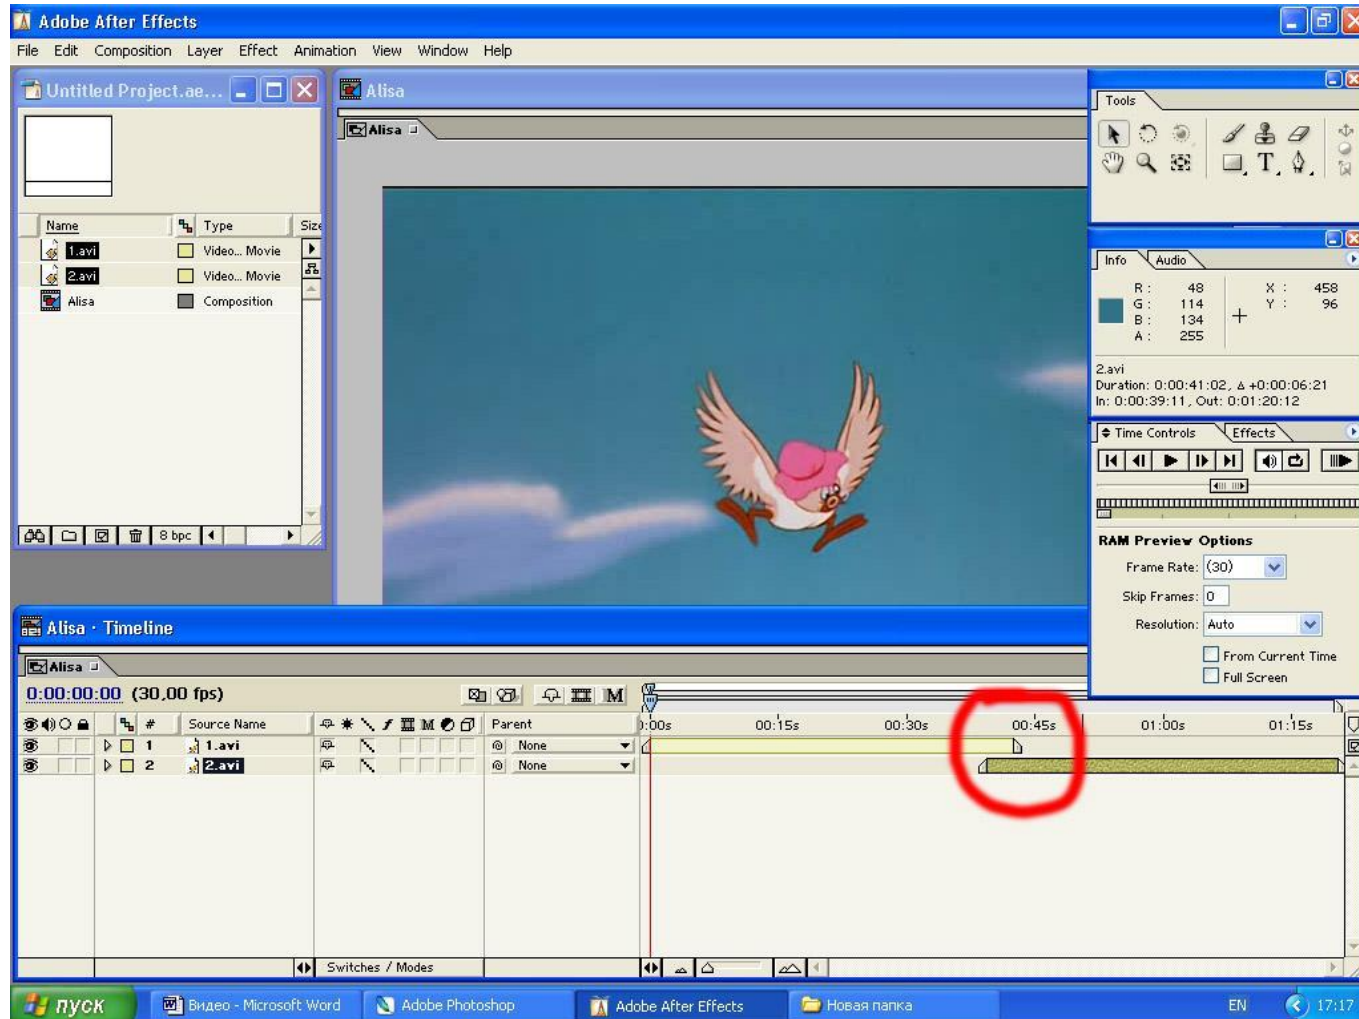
Adobe After Effects

File Edit Composition Layer Effect Animation View Window Help

Untitled Project.ae...

| Name | Type | Size |
|---|---|---|
| 1.avi | Video... Movie | |
| 2.avi | Video... Movie | |
| Alisa | Composition | |

8 bpc

Alisa

Alisa

Tools

Info Audio

R : 48
G : 114
B : 134
A : 255

X : 458
Y : 96

2.avi
Duration: 0:00:41:02, Δ +0:00:06:21
In: 0:00:39:11, Out: 0:01:20:12

Time Controls Effects

RAM Preview Options

Frame Rate: (30)

Skip Frames: 0

Resolution: Auto

From Current Time

Full Screen

Alisa · Timeline

Alisa

0:00:00:00 (30,00 fps)

| # | Source Name | Parent |
|---|---|---|
| 1 | 1.avi | None |
| 2 | 2.avi | None |

0:00s 00:15s 00:30s 00:45s 01:00s 01:15s

Switches / Modes

пуск Видео - Microsoft Word Adobe Photoshop Adobe After Effects Новая папка EN 17:17